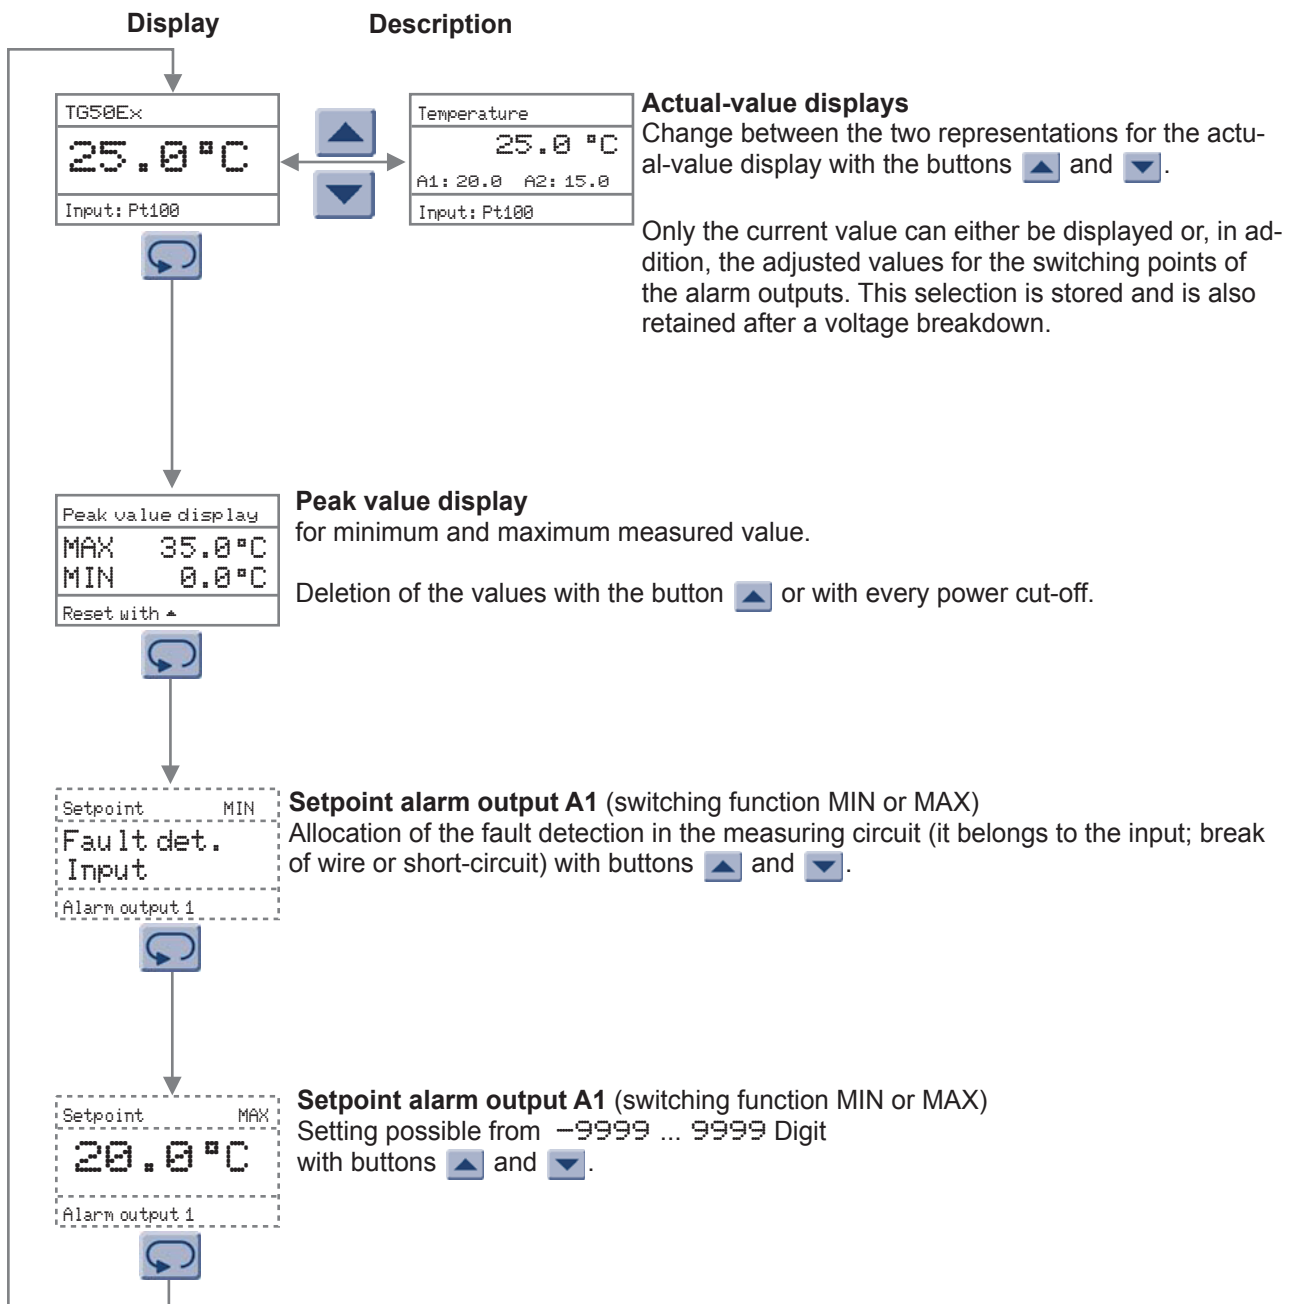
Display Description

TG50Ex
25.0°C
Input: Pt100

Temperature
25.0 °C
A1: 20.0 A2: 15.0
Input: Pt100

**Actual-value displays**
Change between the two representations for the actual-value display with the buttons ▲ and ▼.

Only the current value can either be displayed or, in addition, the adjusted values for the switching points of the alarm outputs. This selection is stored and is also retained after a voltage breakdown.

Peak value display
MAX 35.0°C
MIN 0.0°C
Reset with ▲

**Peak value display**
for minimum and maximum measured value.

Deletion of the values with the button ▲ or with every power cut-off.

Setpoint MIN
Fault det.
Input
Alarm output 1

**Setpoint alarm output A1** (switching function MIN or MAX)
Allocation of the fault detection in the measuring circuit (it belongs to the input; break of wire or short-circuit) with buttons ▲ and ▼.

Setpoint MAX
20.0°C
Alarm output 1

**Setpoint alarm output A1** (switching function MIN or MAX)
Setting possible from −9999 ... 9999 Digit
with buttons ▲ and ▼.